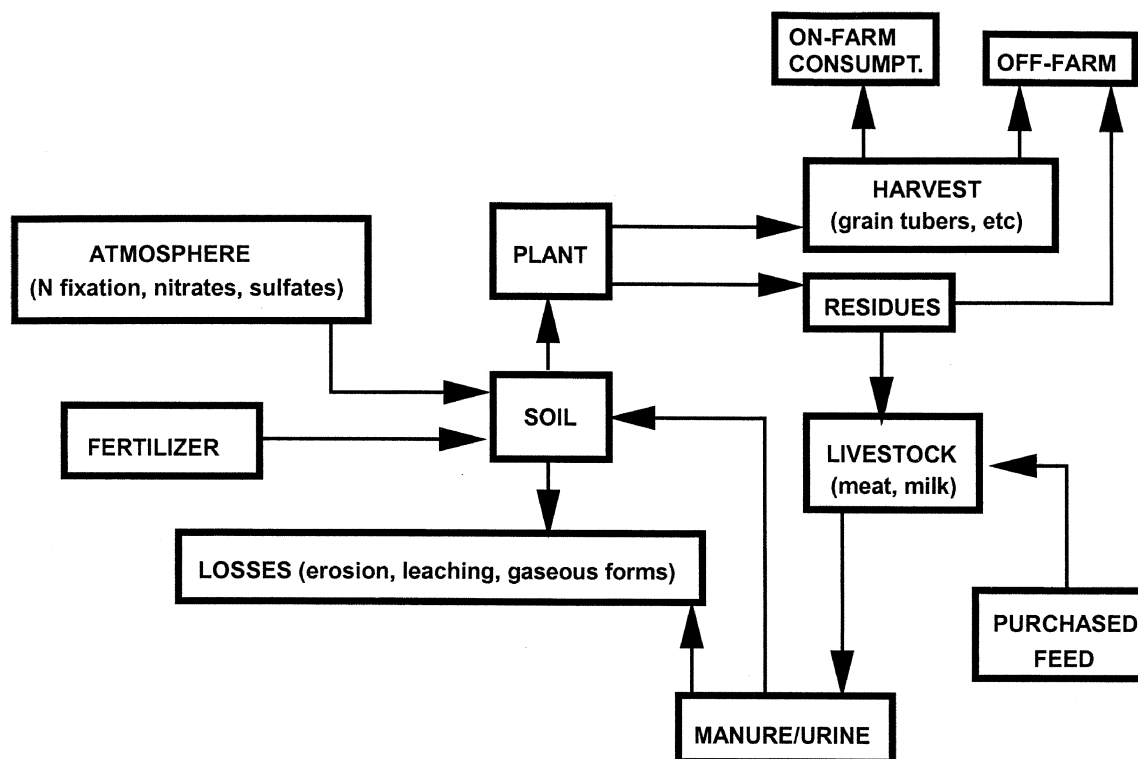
ON-FARM CONSUMPT.

OFF-FARM

HARVEST (grain tubers, etc)

ATMOSPHERE (N fixation, nitrates, sulfates)

PLANT

RESIDUES

SOIL

FERTILIZER

LIVESTOCK (meat, milk)

LOSSES (erosion, leaching, gaseous forms)

PURCHASED FEED

MANURE/URINE